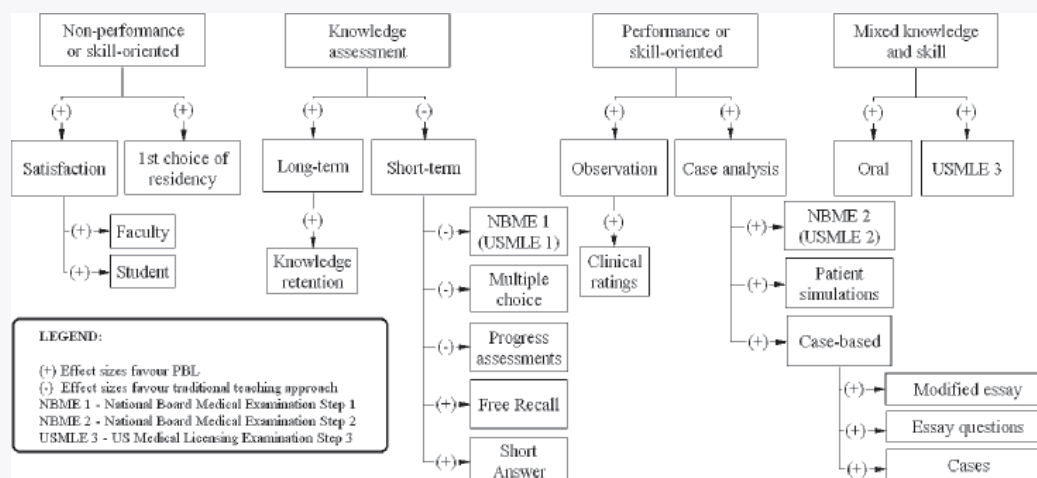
Non-performance or skill-oriented

(+)

Satisfaction

(+) Faculty

(+) Student

(+)

1st choice of residency

Knowledge assessment

(+)

Long-term

(+)

Knowledge retention

(-)

Short-term

(-) NBME 1 (USMLE 1)

(-) Multiple choice

(-) Progress assessments

(+) Free Recall

(+) Short Answer

Performance or skill-oriented

(+)

Observation

(+)

Clinical ratings

(+)

Case analysis

(+) NBME 2 (USMLE 2)

(+) Patient simulations

(+) Case-based

(+) Modified essay

(+) Essay questions

(+) Cases

Mixed knowledge and skill

(+)

Oral

(+)

USMLE 3

LEGEND:

(+) Effect sizes favour PBL
(-) Effect sizes favour traditional teaching approach
NBME 1 - National Board Medical Examination Step 1
NBME 2 - National Board Medical Examination Step 2
USMLE 3 - US Medical Licensing Examination Step 3